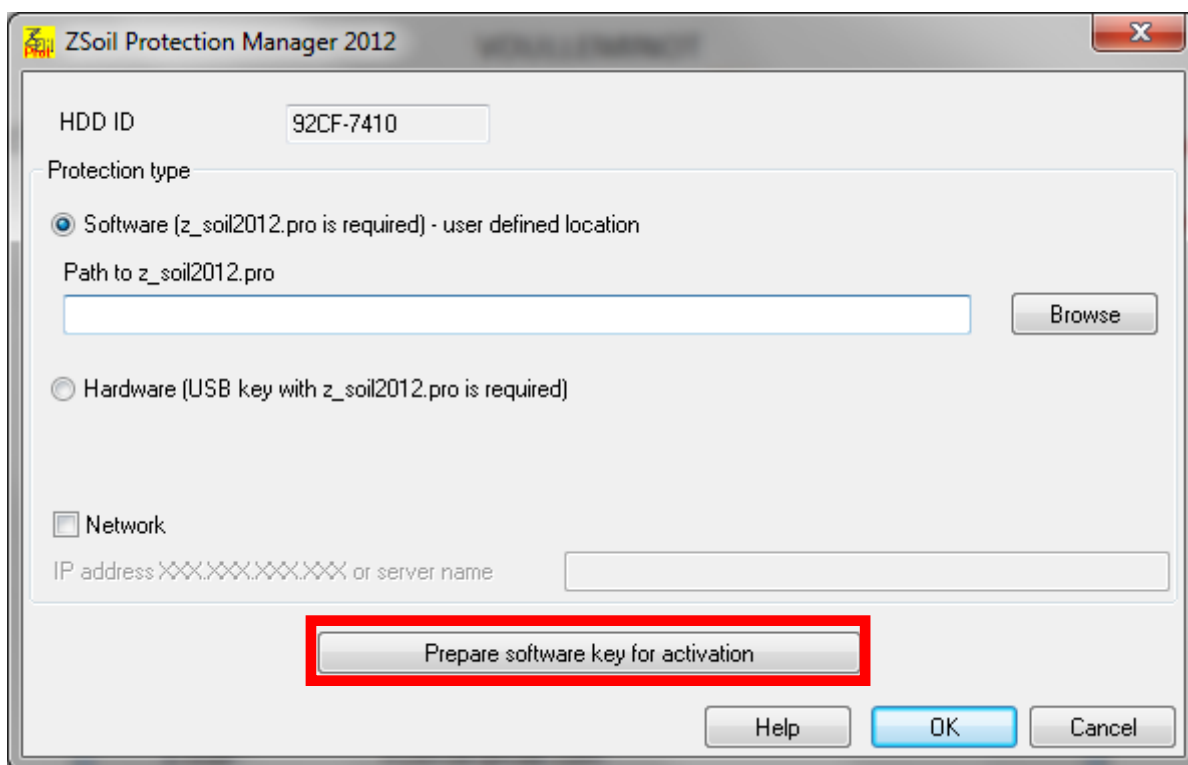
ZSoil Protection Manager 2012

HDD ID 92CF-7410

Protection type

Software (z_soil2012.pro is required) - user defined location

Path to z_soil2012.pro

Browse

Hardware (USB key with z_soil2012.pro is required)

Network

IP address XXX.XXX.XXX.XXX or server name

Prepare software key for activation

Help OK Cancel